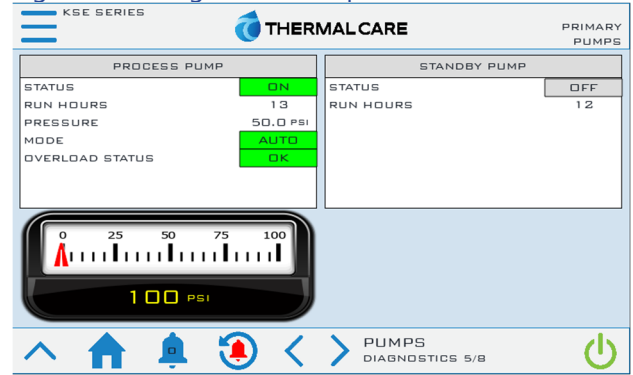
KSE SERIES

THERMALCARE

PRIMARY PUMPS

| PROCESS PUMP | |
|---|---|
| STATUS | ON |
| RUN HOURS | 13 |
| PRESSURE | 50.0 PSI |
| MODE | AUTO |
| OVERLOAD STATUS | OK |

| STANDBY PUMP | |
|---|---|
| STATUS | OFF |
| RUN HOURS | 12 |

0 25 50 75 100

100 PSI

PUMPS
DIAGNOSTICS 5/8